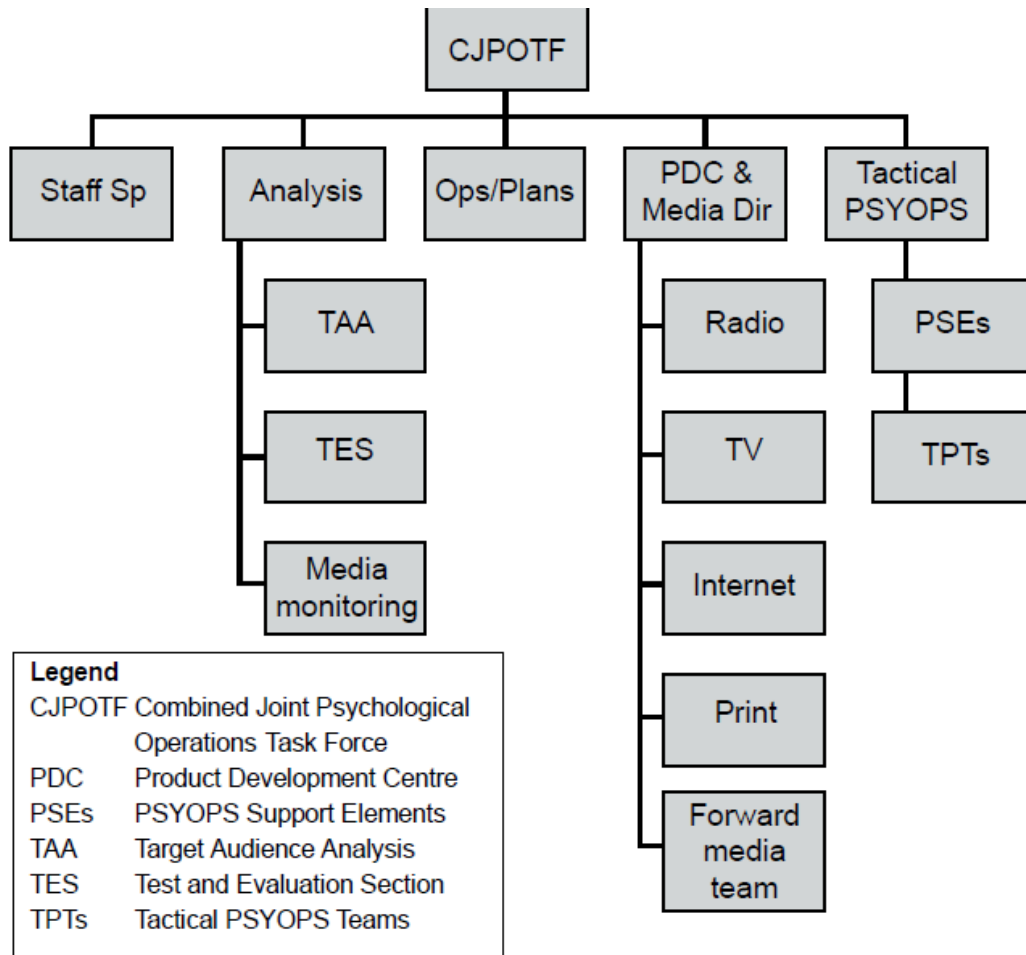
CJPOTF

Staff Sp

Analysis

TAA

TES

Media monitoring

Ops/Plans

PDC & Media Dir

Radio

TV

Internet

Print

Forward media team

Tactical PSYOPS

PSEs

TPTs

Legend
CJPOTF Combined Joint Psychological Operations Task Force
PDC Product Development Centre
PSEs PSYOPS Support Elements
TAA Target Audience Analysis
TES Test and Evaluation Section
TPTs Tactical PSYOPS Teams